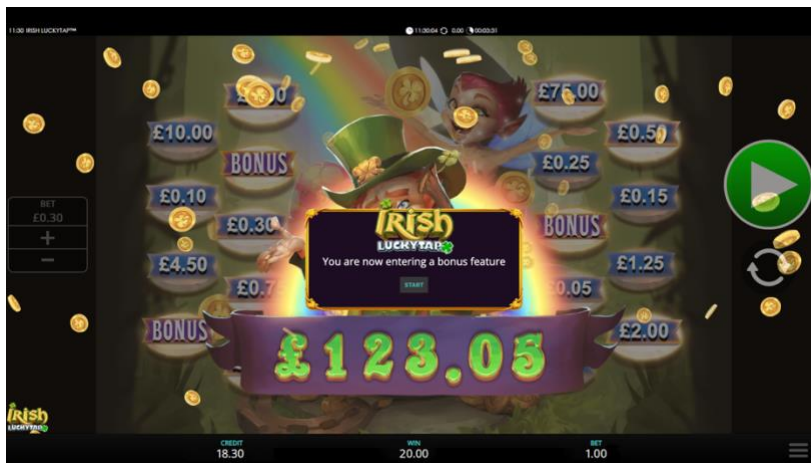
11:00 IRISH LUCKYTAP™

11:00:04 0.00 00:00:01

£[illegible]0
£10.00
BONUS
£0.10
£0.30
£4.50
£0.7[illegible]
BONUS

£75.00
£0.5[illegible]
£0.25
£0.15
BONUS
£1.25
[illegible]0.05
£2.00

BET
£0.30
+
—

IRISH
LUCKYTAP
You are now entering a bonus feature
START

£123.05

IRISH
LUCKYTAP

CREDIT
18.30

WIN
20.00

BET
1.00